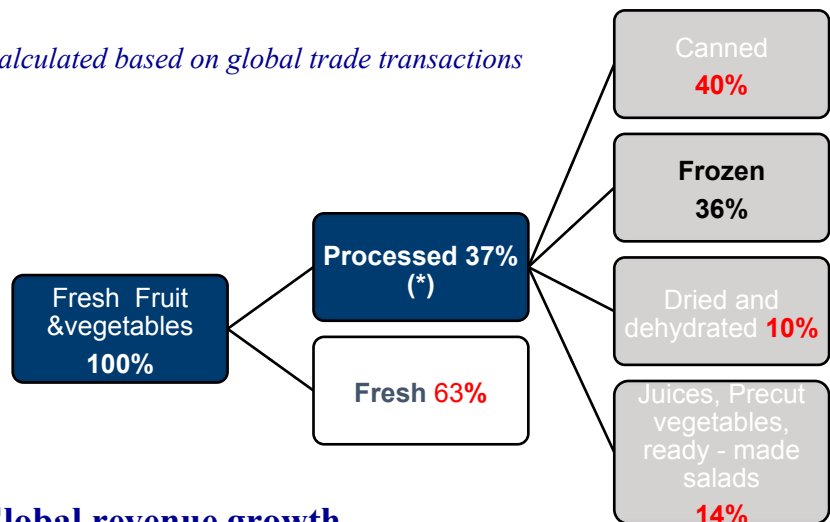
alculated based on global trade transactions

Fresh Fruit &vegetables 100%

Processed 37% (*)

Fresh 63%

Canned 40%

Frozen 36%

Dried and dehydrated 10%

Juices, Precut vegetables, ready - made salads 14%

lobal revenue growth